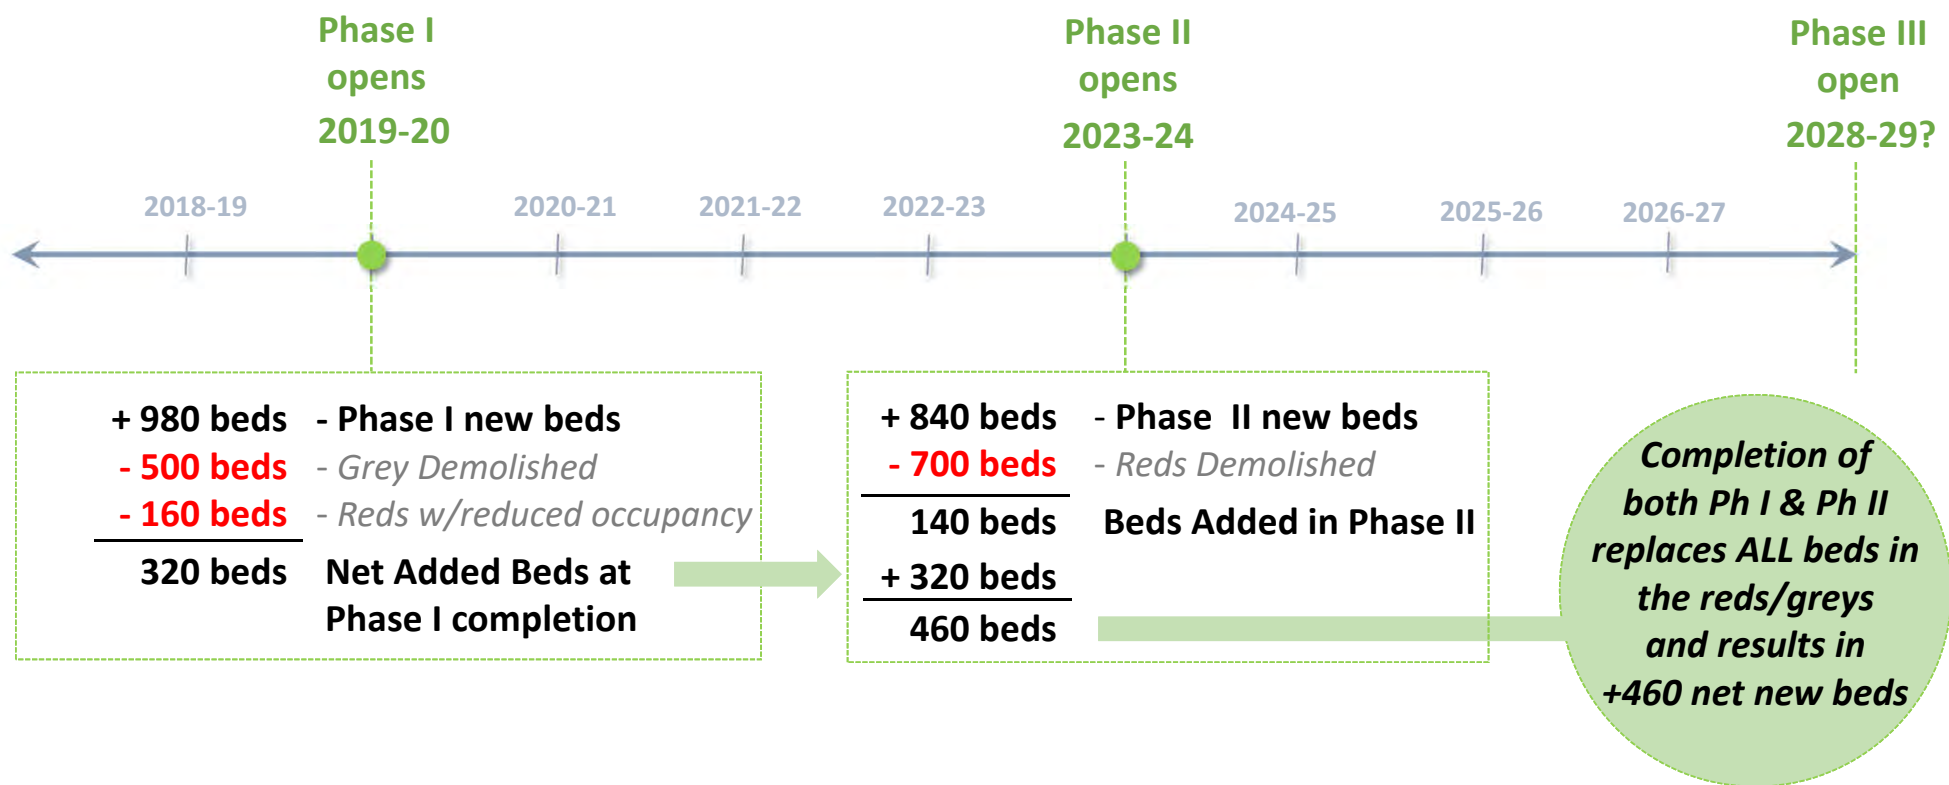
Phase I opens 2019-20

Phase II opens 2023-24

Phase III open 2028-29?

2018-19

2020-21

2021-22

2022-23

2024-25

2025-26

2026-27

+ 980 beds - Phase I new beds
- 500 beds - Grey Demolished
- 160 beds - Reds w/reduced occupancy
320 beds Net Added Beds at Phase I completion

+ 840 beds - Phase II new beds
- 700 beds - Reds Demolished
140 beds Beds Added in Phase II
+ 320 beds
460 beds

Completion of both Ph I & Ph II replaces ALL beds in the reds/greys and results in +460 net new beds